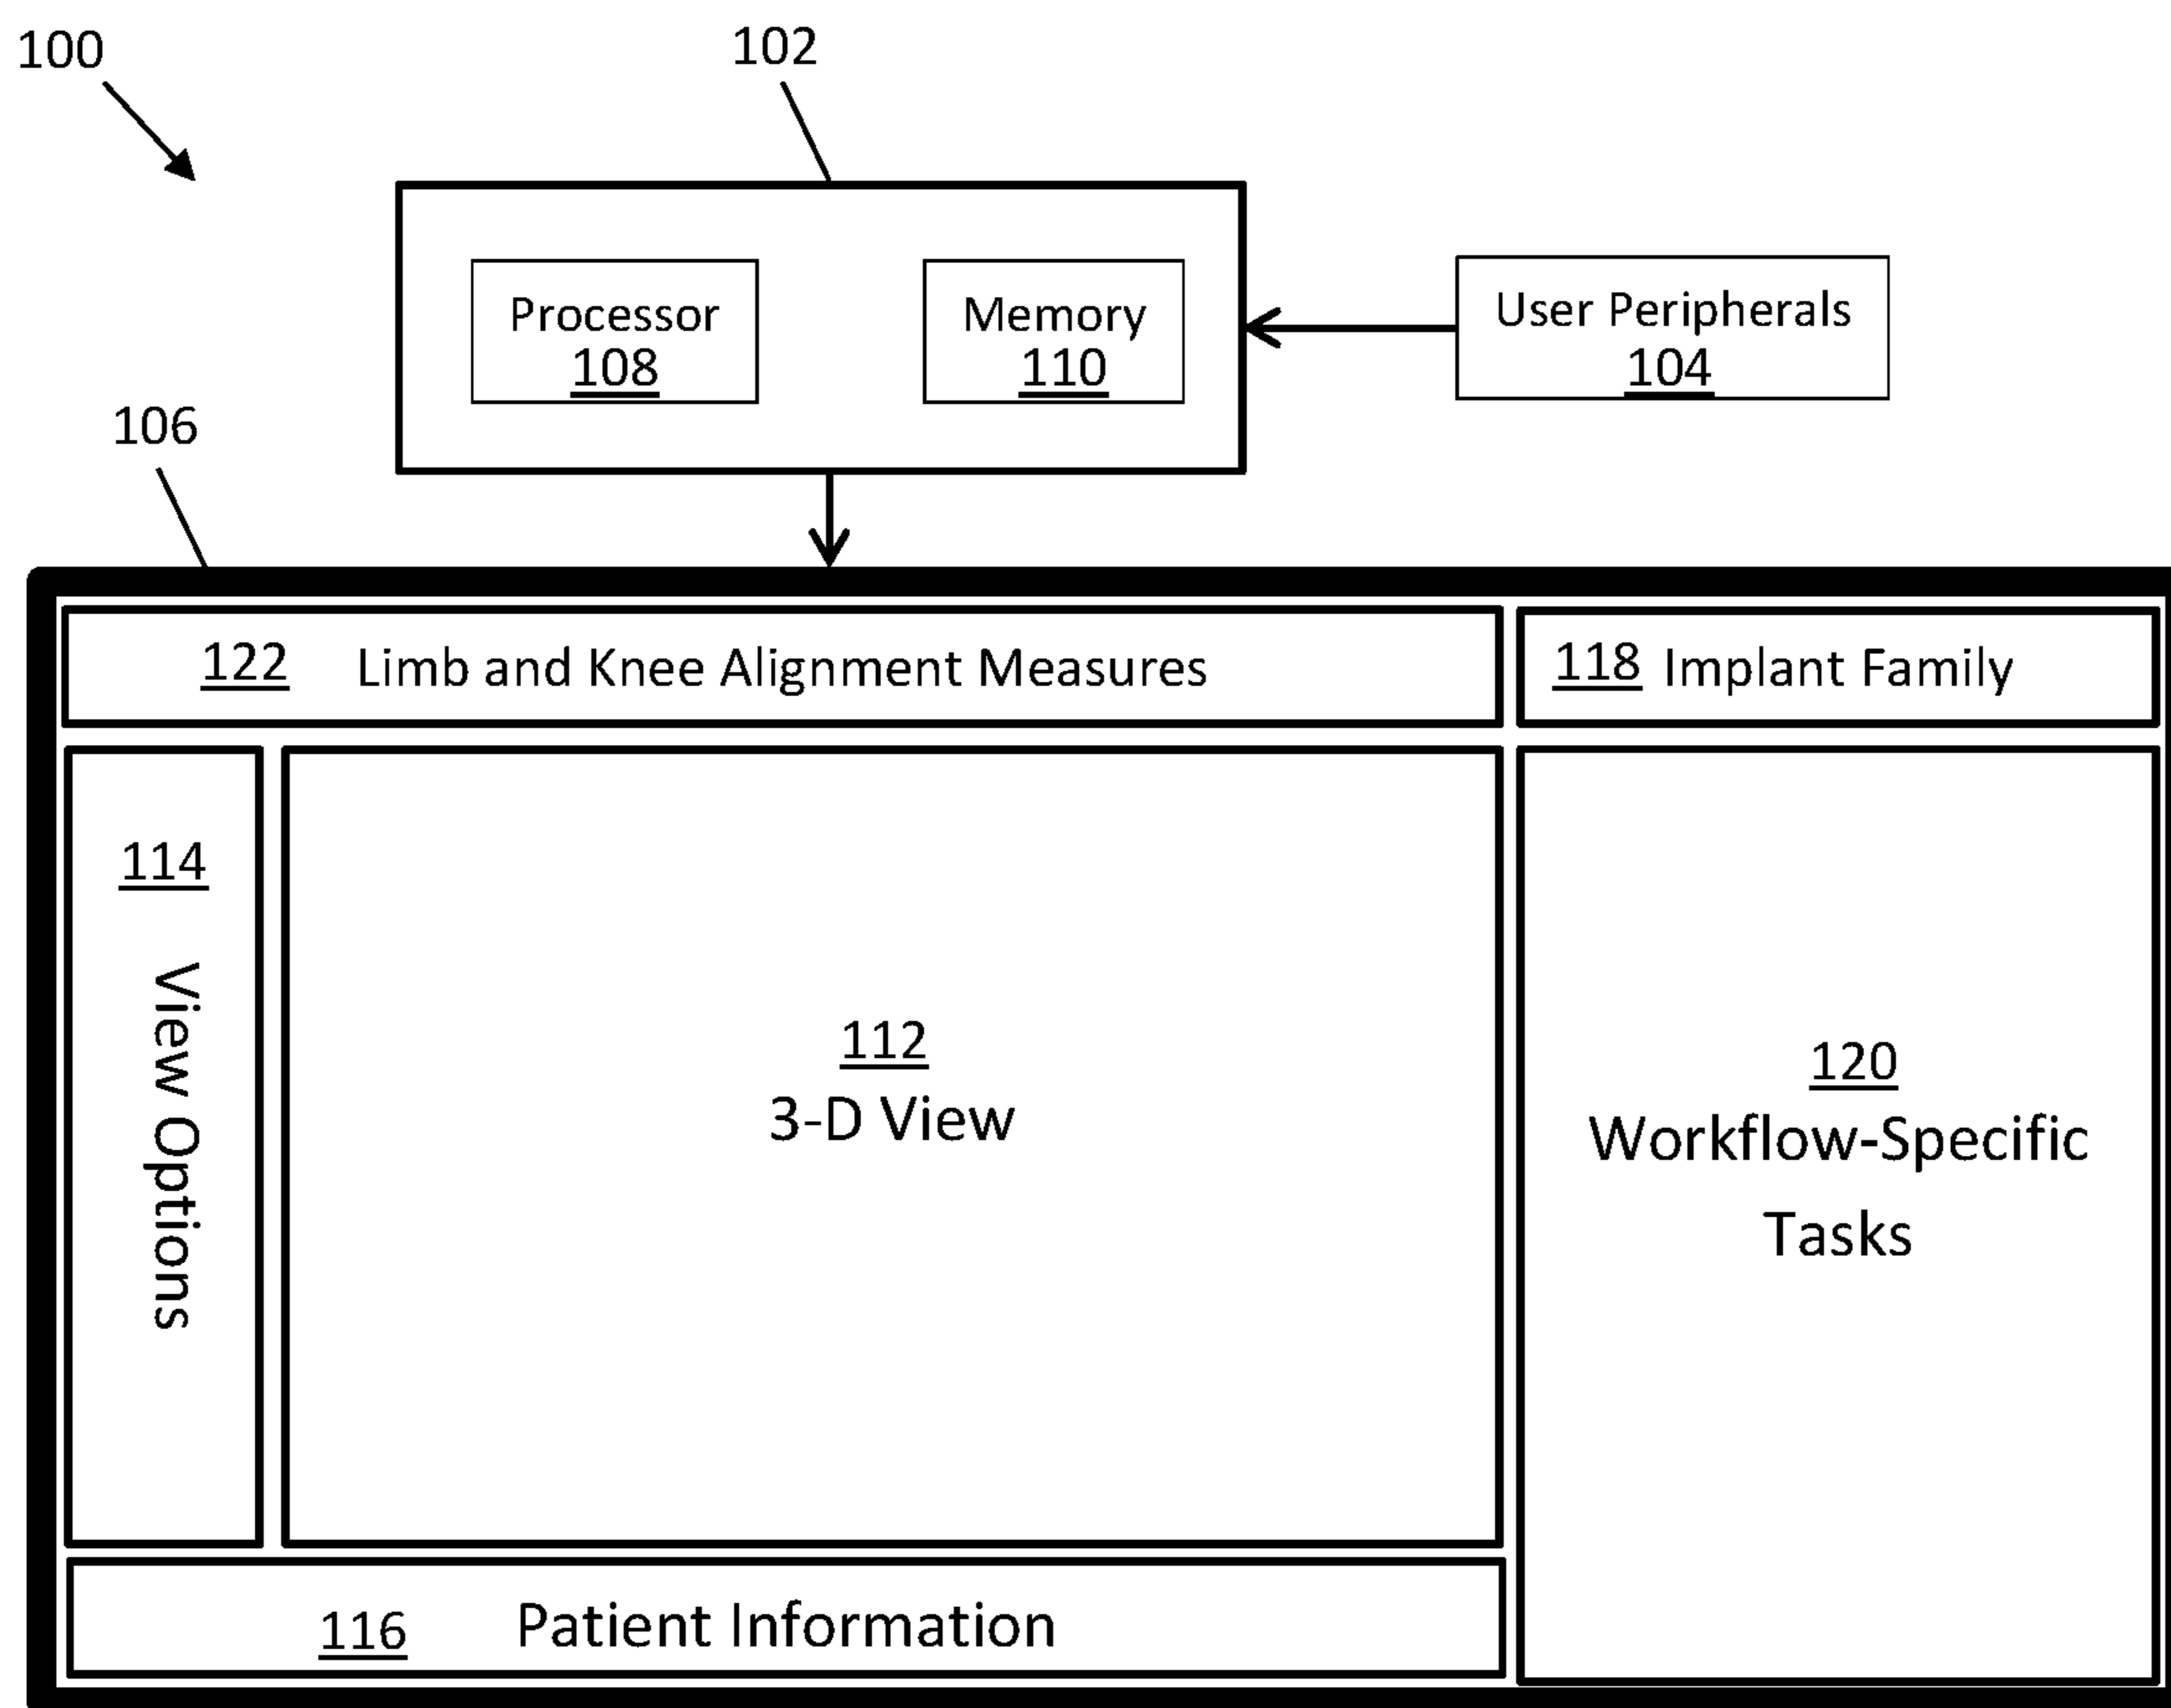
100

102

Processor
108

Memory
110

User Peripherals
104

106

122 Limb and Knee Alignment Measures

118 Implant Family

114

View Options

112
3-D View

120
Workflow-Specific Tasks

116 Patient Information